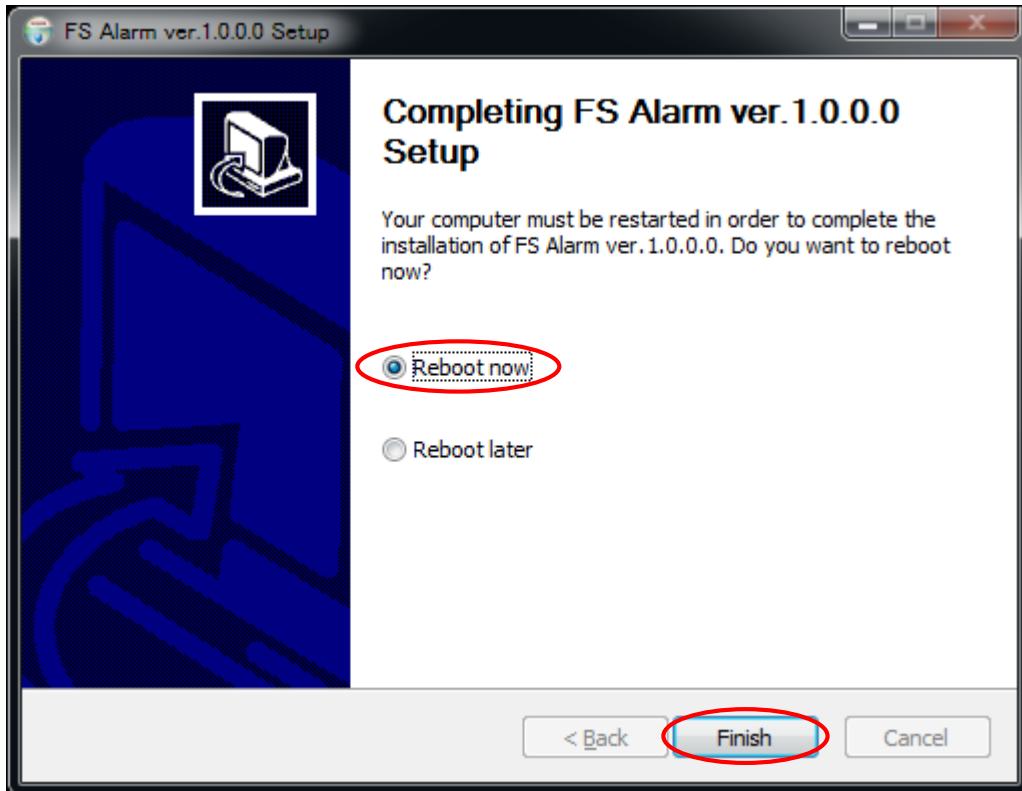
FS Alarm ver.1.0.0.0 Setup

Completing FS Alarm ver.1.0.0.0 Setup

Your computer must be restarted in order to complete the installation of FS Alarm ver.1.0.0.0. Do you want to reboot now?

Reboot now

Reboot later

< Back

Finish

Cancel